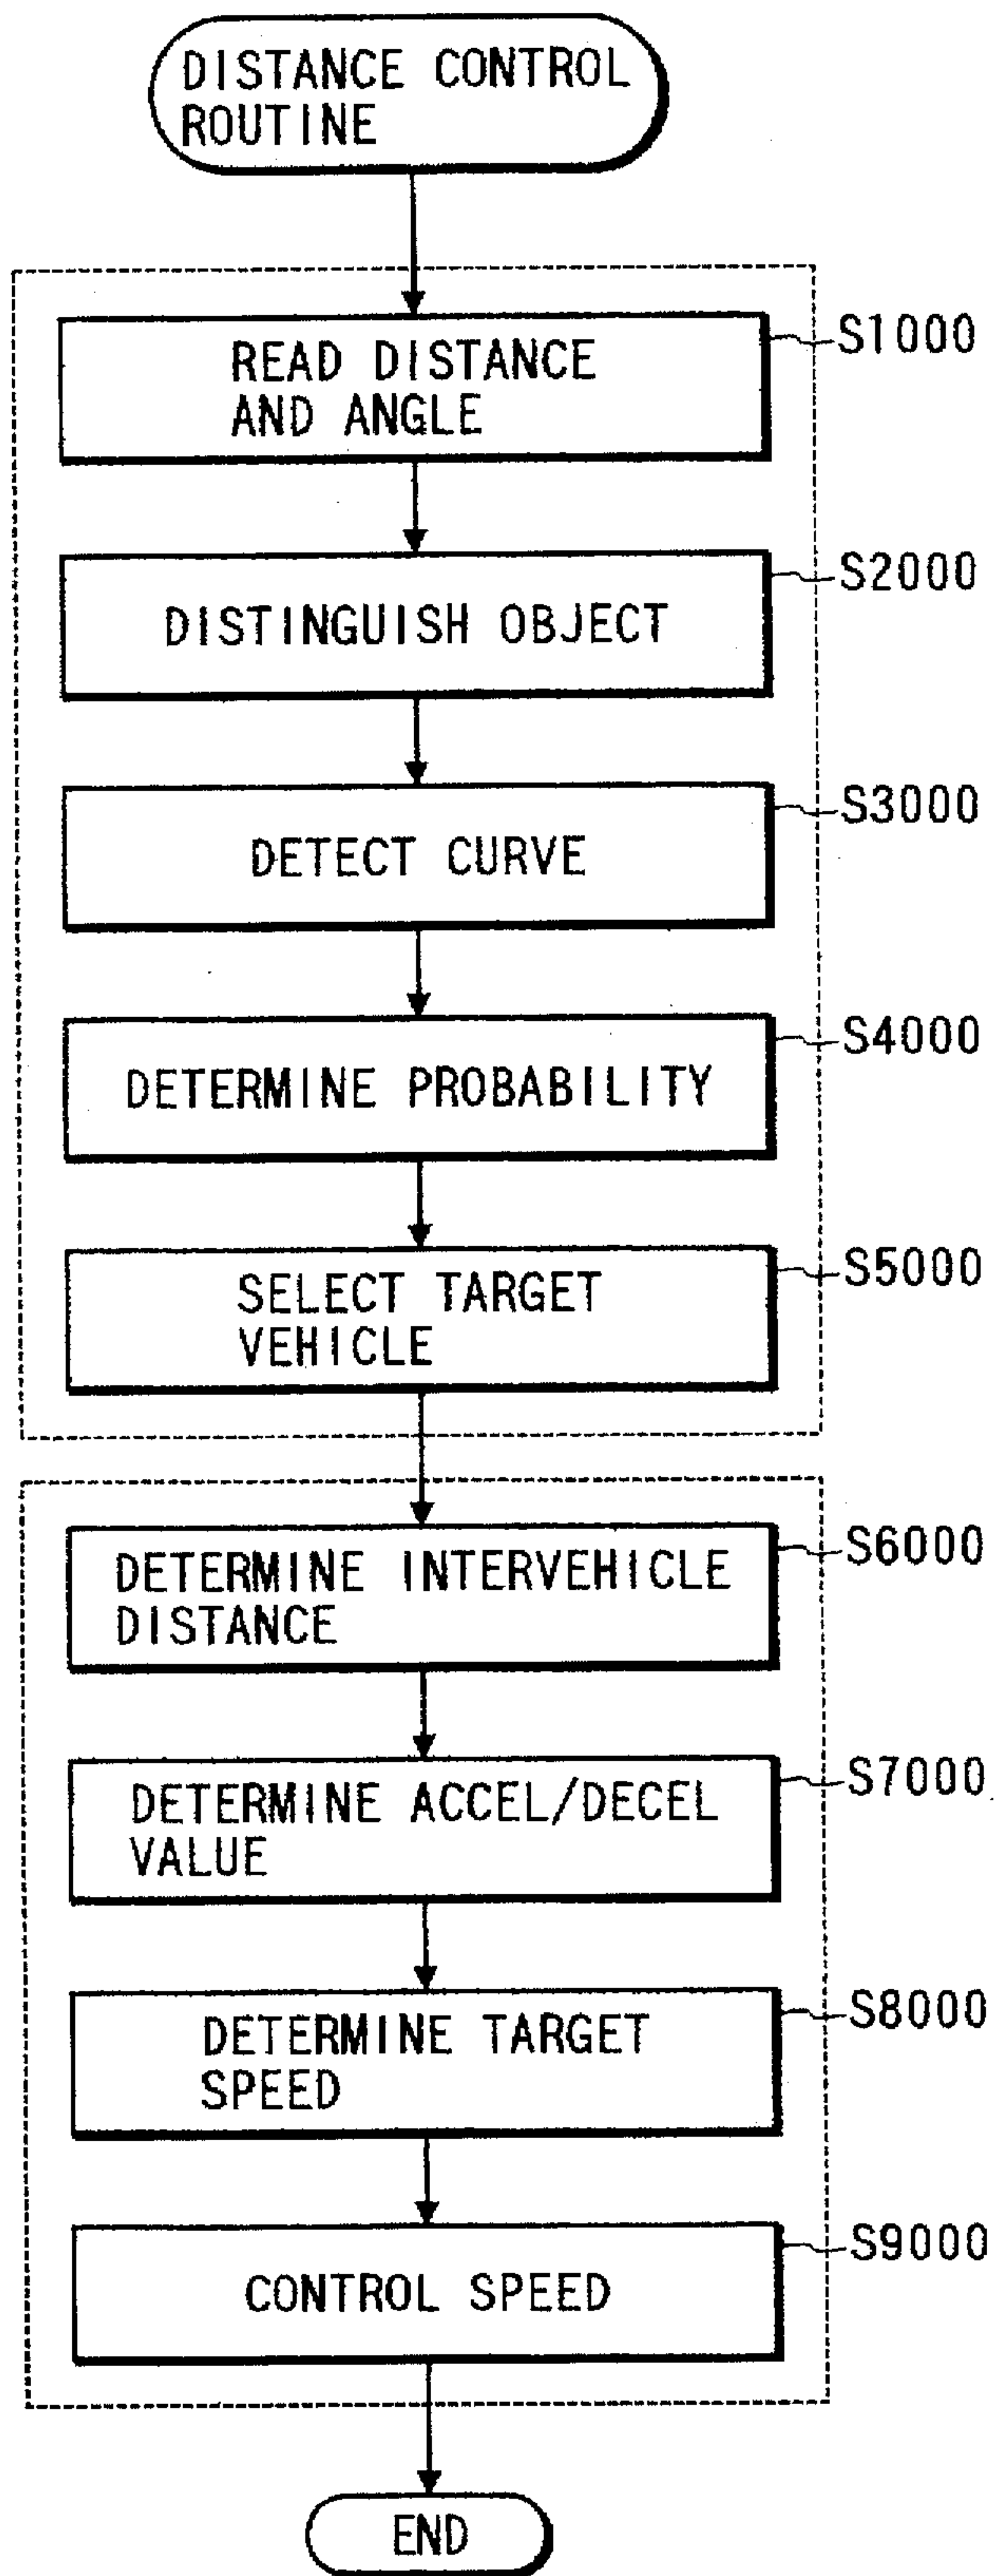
DISTANCE CONTROL ROUTINE

READ DISTANCE AND ANGLE

S1000

DISTINGUISH OBJECT

S2000

DETECT CURVE

S3000

DETERMINE PROBABILITY

S4000

SELECT TARGET VEHICLE

S5000

DETERMINE INTERVEHICLE DISTANCE

S6000

DETERMINE ACCEL/DECEL VALUE

S7000

DETERMINE TARGET SPEED

S8000

CONTROL SPEED

S9000

END